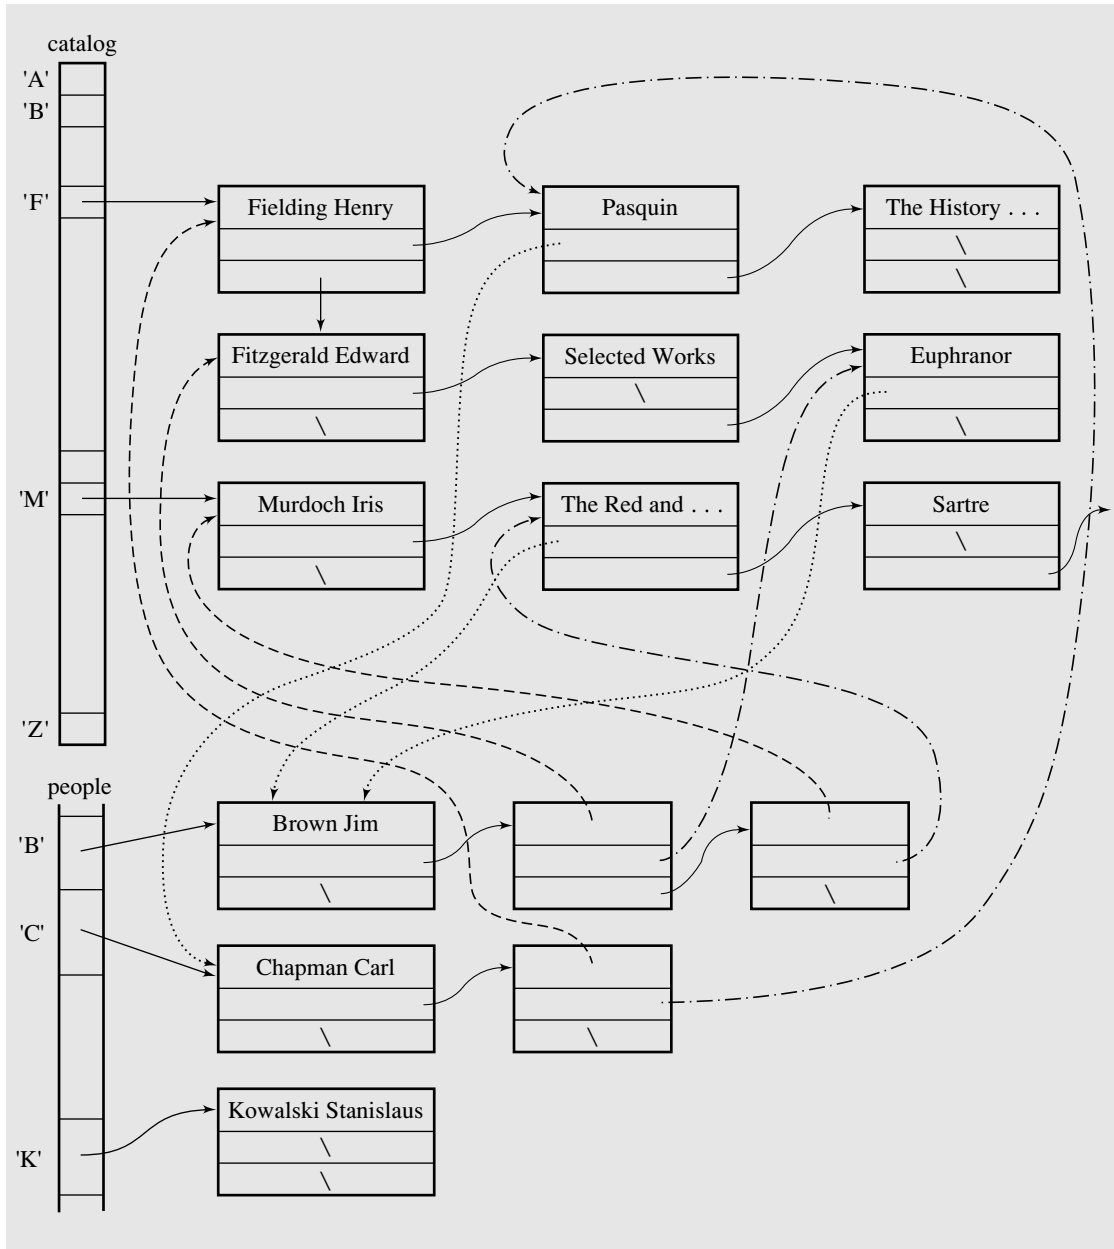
catalog
'A'
'B'
'F'
'M'
'Z'

Fielding Henry
Pasquin
The History . . .
\
\
Fitzgerald Edward
\
Selected Works
\
Euphranor
\
Murdoch Iris
\
The Red and . . .
Sartre
\

people
'B'
'C'
'K'

Brown Jim
\
\
Chapman Carl
\
\
Kowalski Stanislaus
\
\